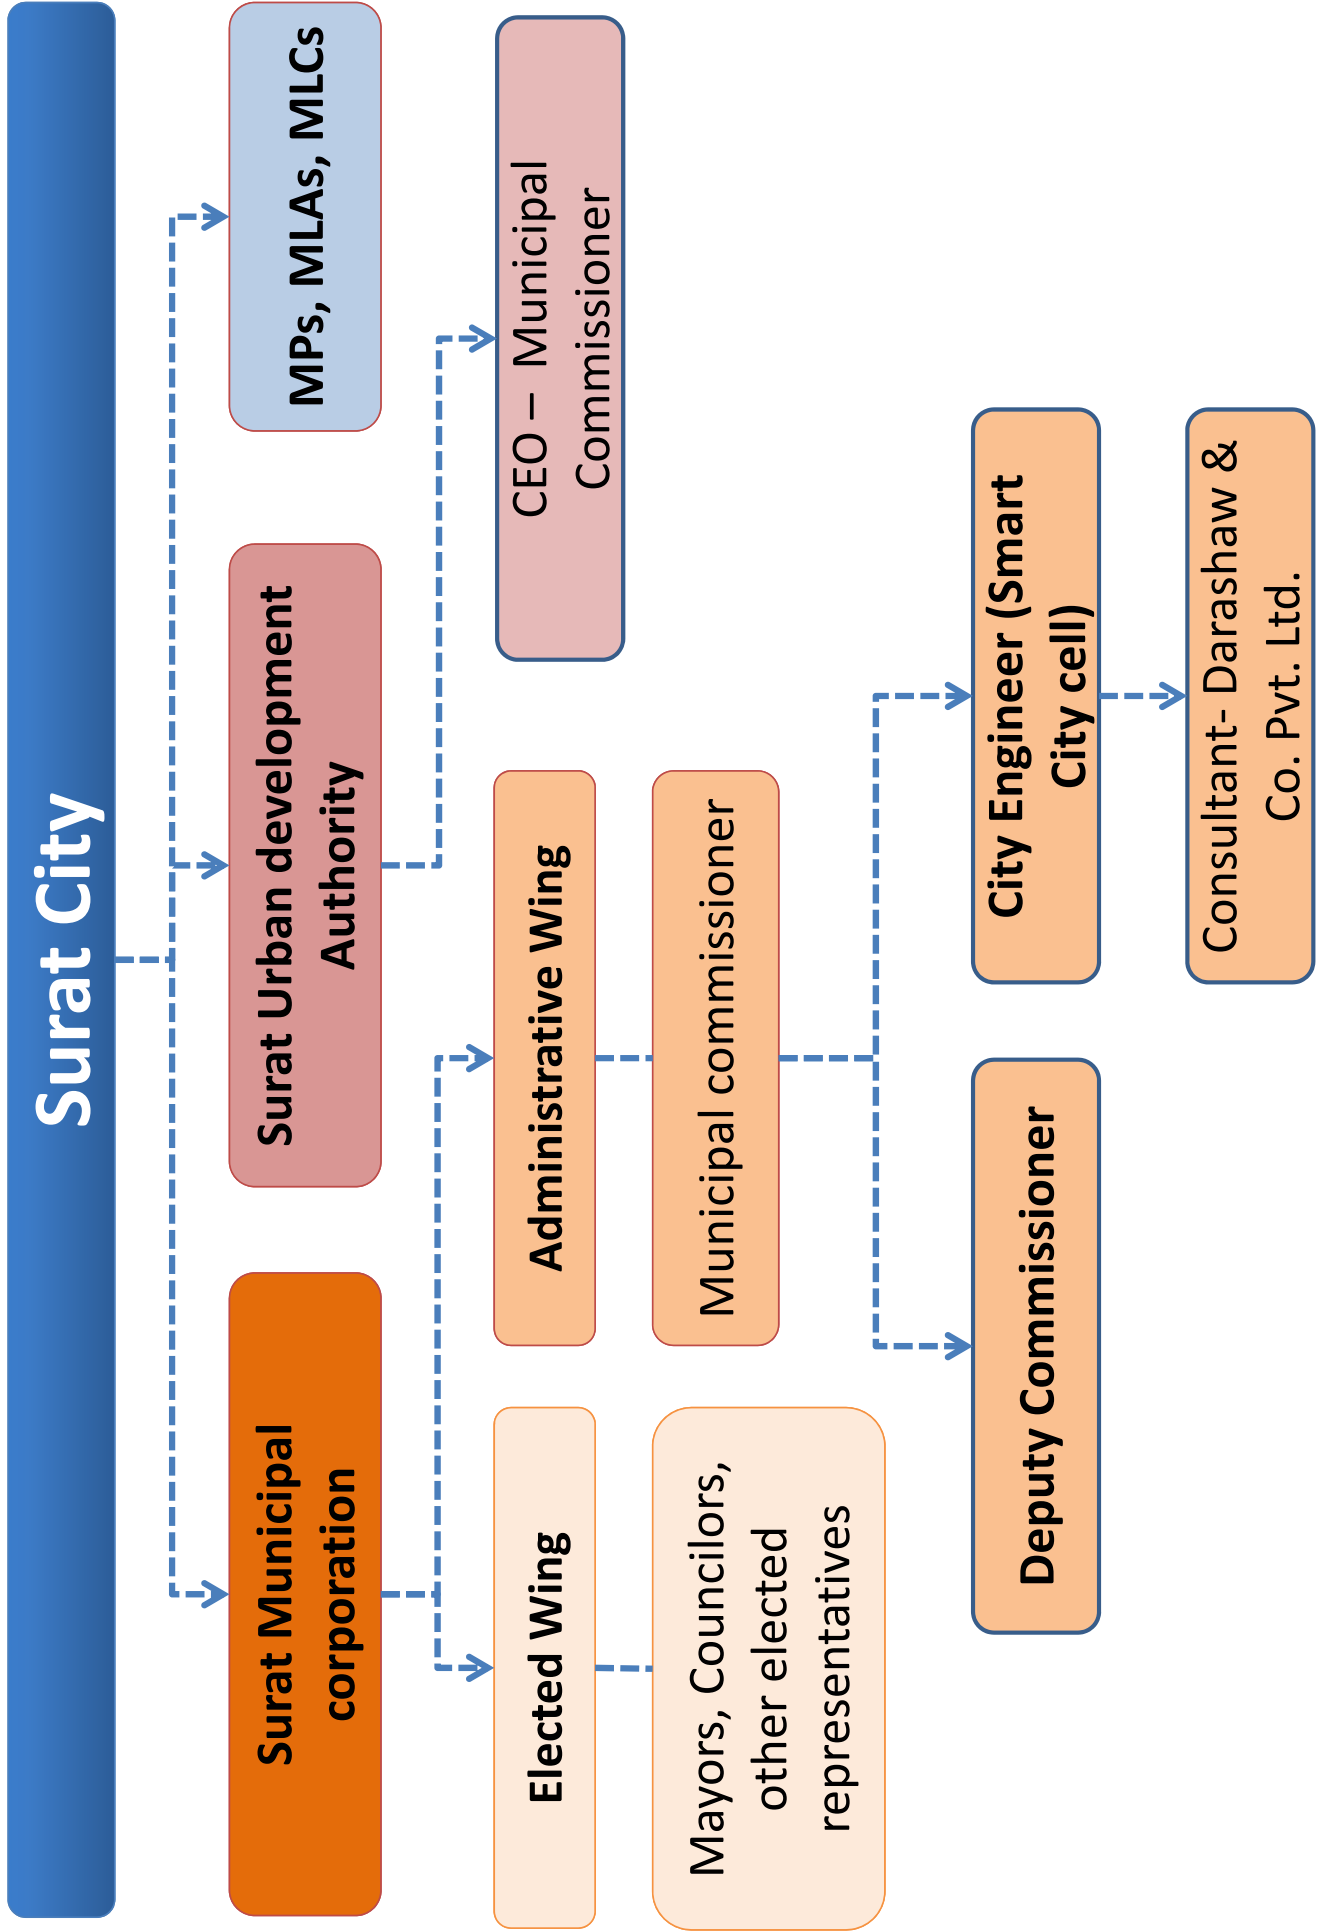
Surat City

Surat Municipal corporation

Surat Urban development Authority

MPs, MLAs, MLCs

CEO – Municipal Commissioner

Elected Wing

Mayors, Councilors, other elected representatives

Administrative Wing

Municipal commissioner

Deputy Commissioner

City Engineer (Smart City cell)

Consultant- Darashaw & Co. Pvt. Ltd.